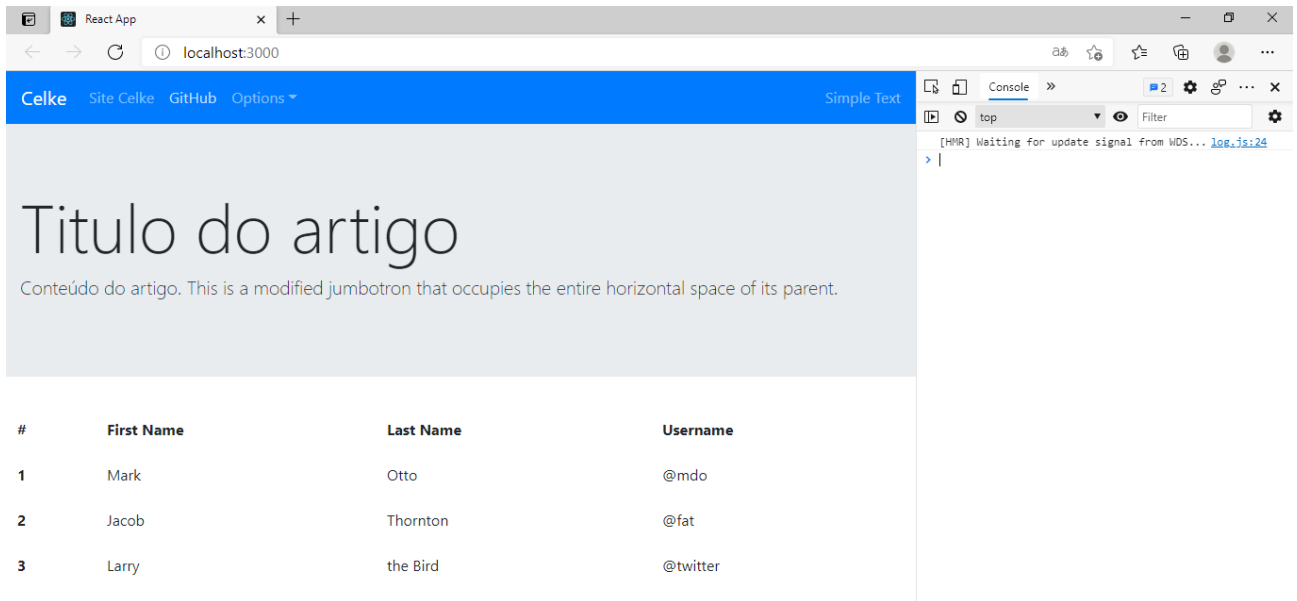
React App

localhost:3000

Celke Site Celke GitHub Options Simple Text

Titulo do artigo

Conteúdo do artigo. This is a modified jumbotron that occupies the entire horizontal space of its parent.

| # | First Name | Last Name | Username |
|---|---|---|---|
| 1 | Mark | Otto | @mdo |
| 2 | Jacob | Thornton | @fat |
| 3 | Larry | the Bird | @twitter |

Console
2
top
Filter
[HMR] Waiting for update signal from WDS... log.js:24